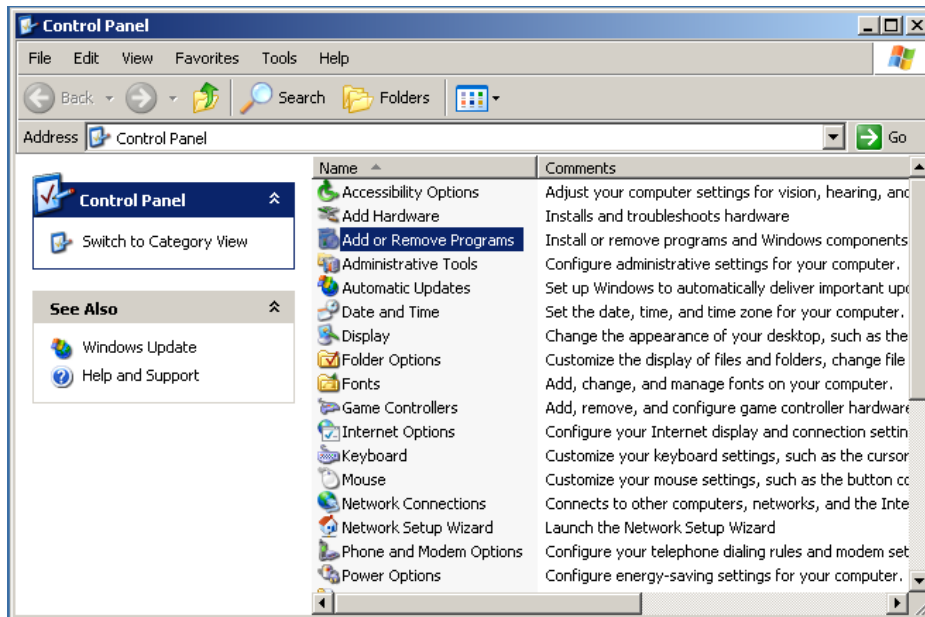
Control Panel

File Edit View Favorites Tools Help

Back Search Folders

Address Control Panel Go

Control Panel

Switch to Category View

See Also

Windows Update

Help and Support

| Name | Comments |
|---|---|
| Accessibility Options | Adjust your computer settings for vision, hearing, and |
| Add Hardware | Installs and troubleshoots hardware |
| Add or Remove Programs | Install or remove programs and Windows components |
| Administrative Tools | Configure administrative settings for your computer. |
| Automatic Updates | Set up Windows to automatically deliver important up |
| Date and Time | Set the date, time, and time zone for your computer. |
| Display | Change the appearance of your desktop, such as the |
| Folder Options | Customize the display of files and folders, change file |
| Fonts | Add, change, and manage fonts on your computer. |
| Game Controllers | Add, remove, and configure game controller hardware |
| Internet Options | Configure your Internet display and connection settin |
| Keyboard | Customize your keyboard settings, such as the cursor |
| Mouse | Customize your mouse settings, such as the button c |
| Network Connections | Connects to other computers, networks, and the Inte |
| Network Setup Wizard | Launch the Network Setup Wizard |
| Phone and Modem Options | Configure your telephone dialing rules and modem set |
| Power Options | Configure energy-saving settings for your computer. |